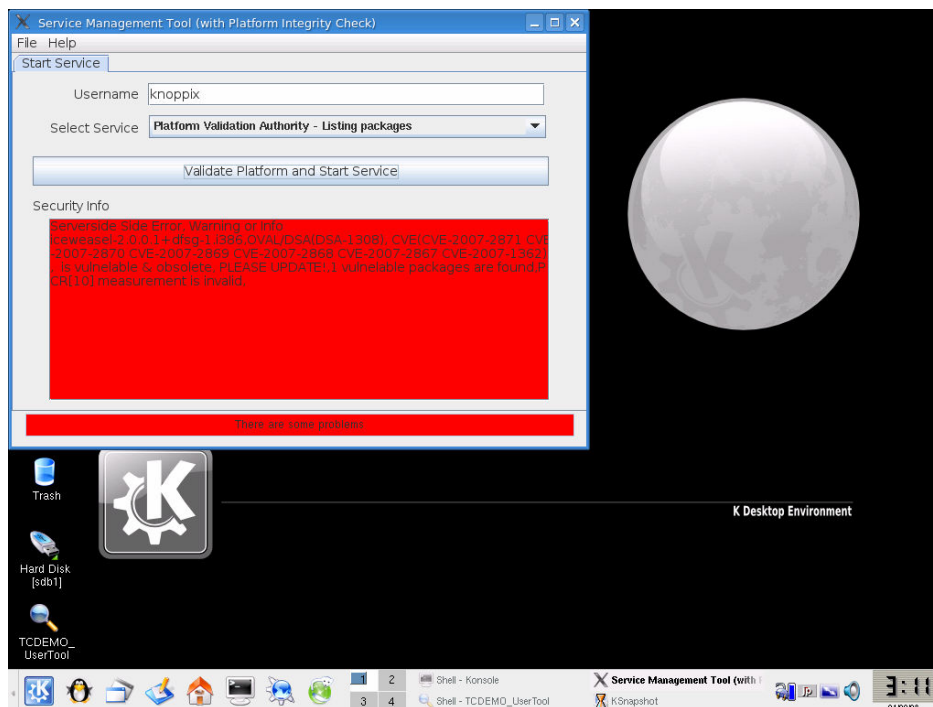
Service Management Tool (with Platform Integrity Check)

File Help

Start Service

Username knoppix

Select Service Platform Validation Authority - Listing packages

Validate Platform and Start Service

Security Info

Serverside Side Error, Warning or Info
iceweasel-2.0.0.1+dfsg-1[386,OVAL/DSA(DSA-1308), CVE(CVE-2007-2871 CVE-2007-2870 CVE-2007-2869 CVE-2007-2868 CVE-2007-2867 CVE-2007-1362)], is vulnelable & obsolete, PLEASE UPDATE!.1 vulnelable packages are found.PCR[10] measurement is invalid.

There are some problems

Trash

Hard Disk [sdb1]

TCDEMO_UserTool

K Desktop Environment

1 2 3 4

Shell - Konsole

Shell - TCDEMO_UserTool

Service Management Tool (with

KSnapshot

3:11